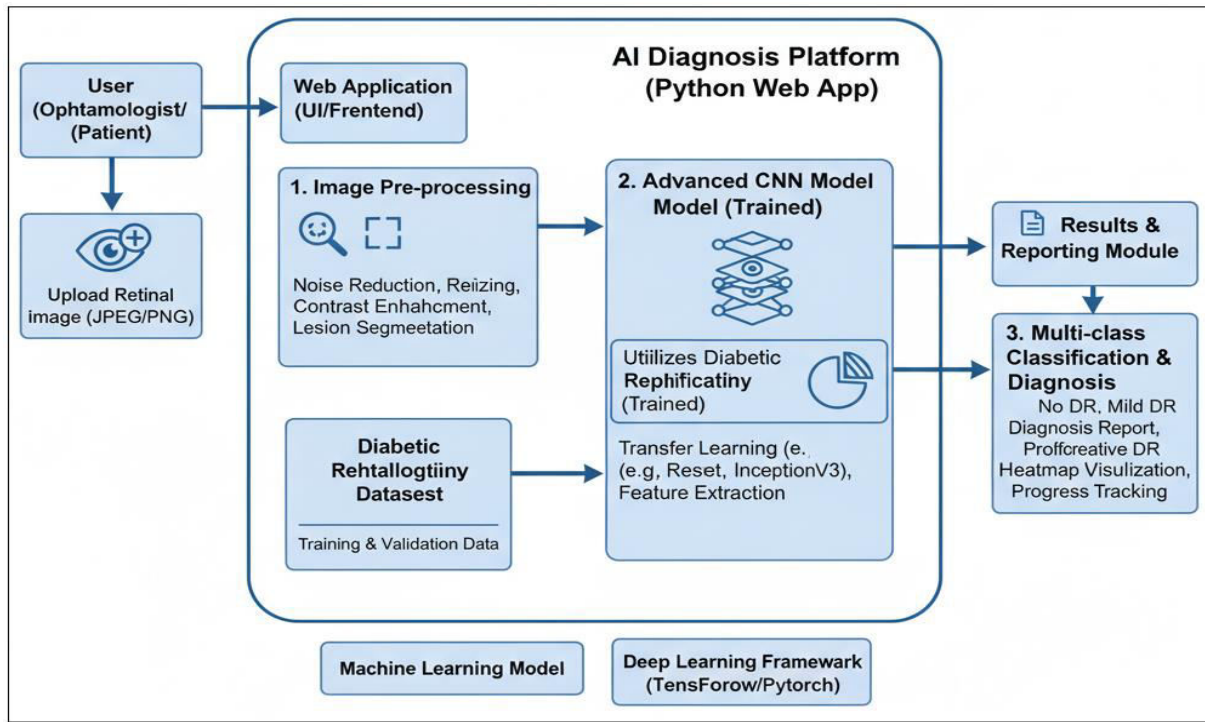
AI Diagnosis Platform (Python Web App)

User (Ophtamologist/ (Patient)

Upload Retinal image (JPEG/PNG)

Web Application (UI/Frentend)

1. Image Pre-processing

Noise Reduction, Reiizing, Contrast Enhahcment, Lesion Segmeetation

2. Advanced CNN Model Model (Trained)

Utiilizes Diabetic Rephificatiny (Trained)

Transfer Learning (e. (e.g, Reset, InceptionV3), Feature Extraction

Diabetic Rehtallogtiiny Datasest

Training & Validation Data

Results & Reporting Module

3. Multi-class Classification & Diagnosis

No DR, Mild DR Diagnosis Report, Proffcreative DR Heatmap Visulization, Progress Tracking

Machine Learning Model

Deep Learning Framework (TensForow/Pytorch)